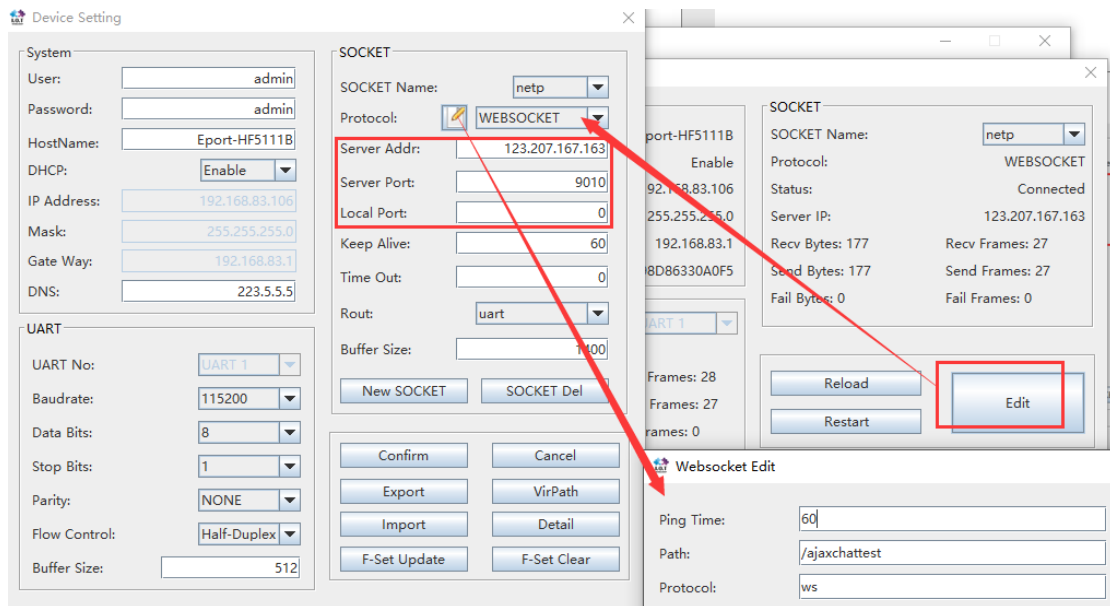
Device Setting

System
User: admin
Password: admin
HostName: Eport-HF5111B
DHCP: Enable
IP Address: 192.168.83.106
Mask: 255.255.255.0
Gate Way: 192.168.83.1
DNS: 223.5.5.5

UART
UART No: UART 1
Baudrate: 115200
Data Bits: 8
Stop Bits: 1
Parity: NONE
Flow Control: Half-Duplex
Buffer Size: 512

SOCKET
SOCKET Name: netp
Protocol: WEBSOCKET
Server Addr: 123.207.167.163
Server Port: 9010
Local Port: 0
Keep Alive: 60
Time Out: 0
Rout: uart
Buffer Size: 1400
New SOCKET
SOCKET Del

Confirm
Cancel
Export
VirPath
Import
Detail
F-Set Update
F-Set Clear

port-HF5111B
Enable
192.168.83.106
255.255.255.0
192.168.83.1
8D86330A0F5
ART 1
Frames: 28
Frames: 27
rames: 0

SOCKET
SOCKET Name: netp
Protocol: WEBSOCKET
Status: Connected
Server IP: 123.207.167.163
Recv Bytes: 177
Recv Frames: 27
Send Bytes: 177
Send Frames: 27
Fail Bytes: 0
Fail Frames: 0

Reload
Restart
Edit

Websocket Edit
Ping Time: 60
Path: /ajaxchattest
Protocol: ws